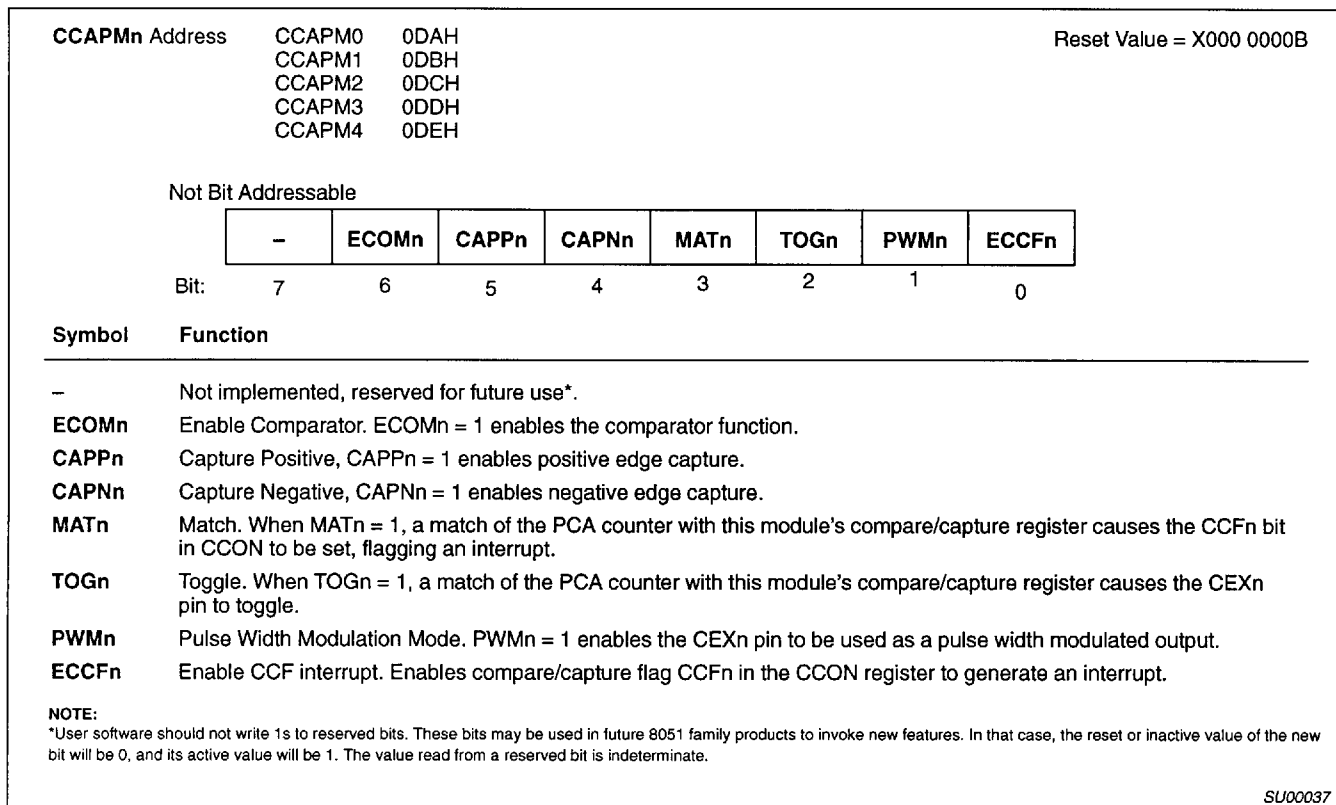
CCAPMn Address CCAPM0 0DAH
CCAPM1 0DBH
CCAPM2 0DCH
CCAPM3 0DDH
CCAPM4 0DEH

Reset Value = X000 0000B

Not Bit Addressable

| – | ECOMn | CAPPn | CAPNn | MATn | TOGn | PWMn | ECCFn |
|---|---|---|---|---|---|---|---|
| 7 | 6 | 5 | 4 | 3 | 2 | 1 | 0 |

Bit:

| Symbol | Function |
|---|---|
| – | Not implemented, reserved for future use*. |
| ECOMn | Enable Comparator. ECOMn = 1 enables the comparator function. |
| CAPPn | Capture Positive, CAPPn = 1 enables positive edge capture. |
| CAPNn | Capture Negative, CAPNn = 1 enables negative edge capture. |
| MATn | Match. When MATn = 1, a match of the PCA counter with this module's compare/capture register causes the CCFn bit in CCON to be set, flagging an interrupt. |
| TOGn | Toggle. When TOGn = 1, a match of the PCA counter with this module's compare/capture register causes the CEXn pin to toggle. |
| PWMn | Pulse Width Modulation Mode. PWMn = 1 enables the CEXn pin to be used as a pulse width modulated output. |
| ECCFn | Enable CCF interrupt. Enables compare/capture flag CCFn in the CCON register to generate an interrupt. |

NOTE:
*User software should not write 1s to reserved bits. These bits may be used in future 8051 family products to invoke new features. In that case, the reset or inactive value of the new bit will be 0, and its active value will be 1. The value read from a reserved bit is indeterminate.

SU00037